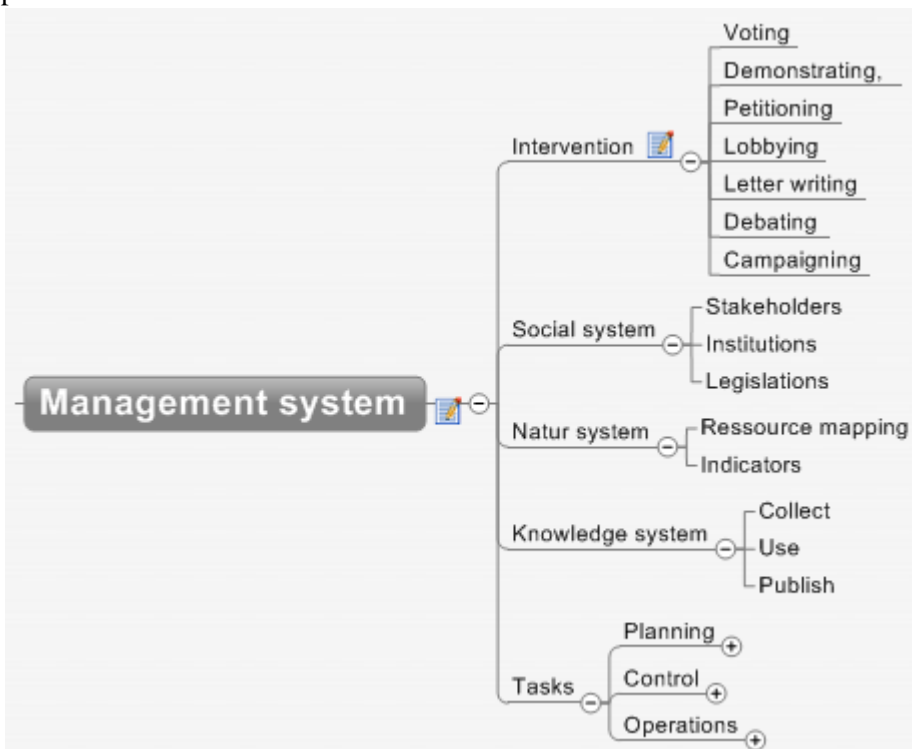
Management system

Intervention

Voting

Demonstrating,

Petitioning

Lobbying

Letter writing

Debating

Campaigning

Social system

Stakeholders

Institutions

Legislations

Natur system

Ressource mapping

Indicators

Knowledge system

Collect

Use

Publish

Tasks

Planning

Control

Operations